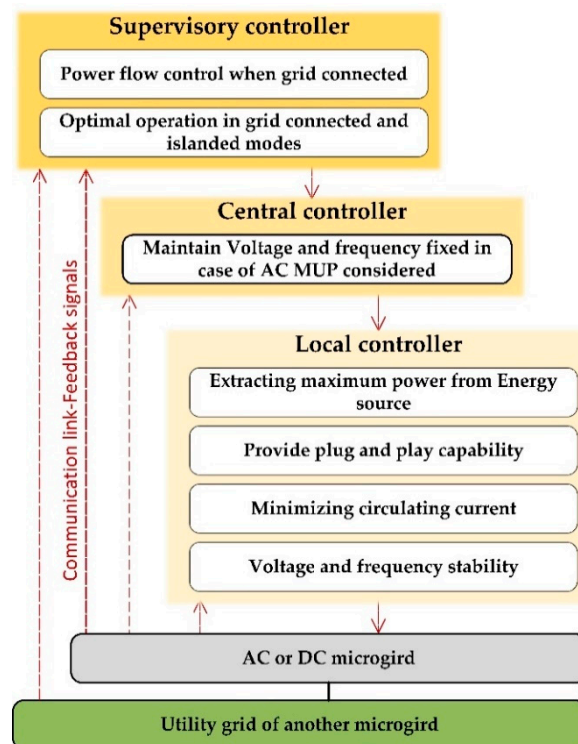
Supervisory controller

Power flow control when grid connected

Optimal operation in grid connected and islanded modes

Central controller

Maintain Voltage and frequency fixed in case of AC MUP considered

Local controller

Extracting maximum power from Energy source

Provide plug and play capability

Minimizing circulating current

Voltage and frequency stability

Communication link-Feedback signals

AC or DC microgird

Utility grid of another microgird